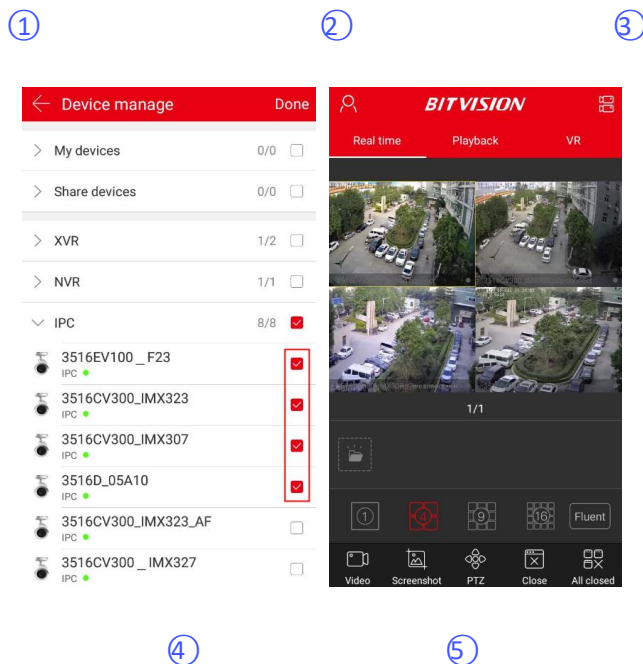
①

②

③

Device manage Done

My devices 0/0

Share devices 0/0

XVR 1/2

NVR 1/1

IPC 8/8

3516EV100 _ F23
IPC

3516CV300_IMX323
IPC

3516CV300_IMX307
IPC

3516D_05A10
IPC

3516CV300_IMX323_AF
IPC

3516CV300 _ IMX327
IPC

BITVISION

Real time Playback VR

1/1

1 4 9 16 Fluent

Video Screenshot PTZ Close All closed

④

⑤